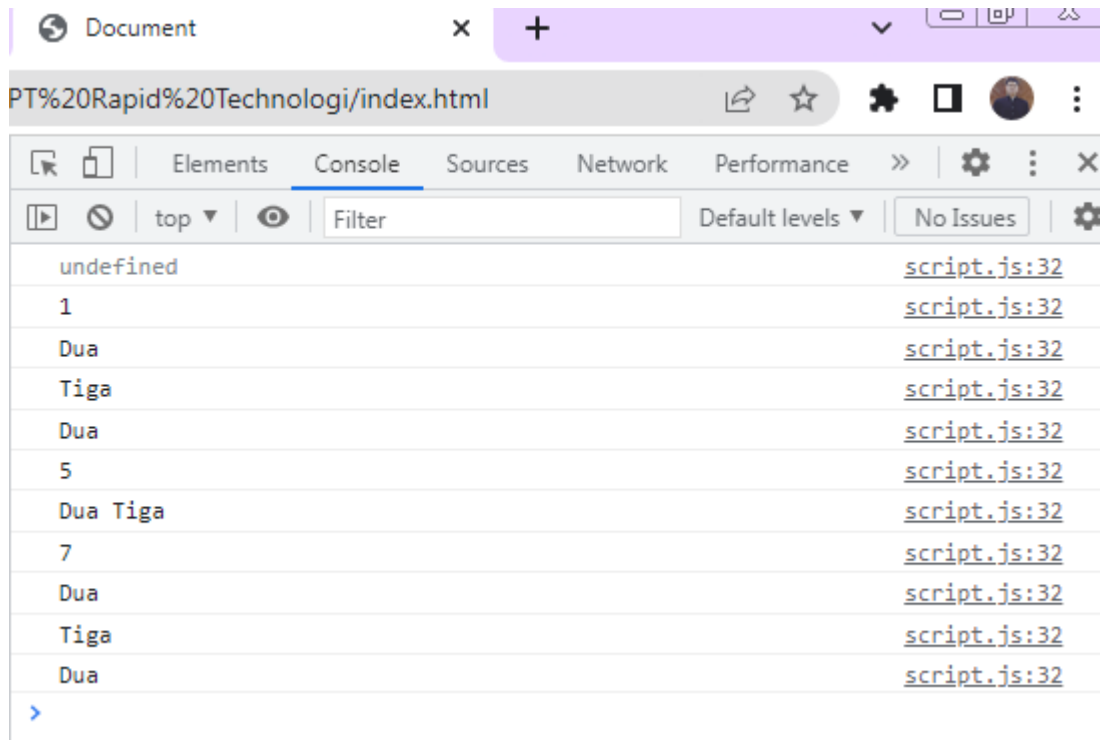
Document ×
+

PT%20Rapid%20Technologi/index.html

Elements Console Sources Network Performance »

top ▼ Filter Default levels ▼ No Issues

undefined script.js:32
1 script.js:32
Dua script.js:32
Tiga script.js:32
Dua script.js:32
5 script.js:32
Dua Tiga script.js:32
7 script.js:32
Dua script.js:32
Tiga script.js:32
Dua script.js:32
>